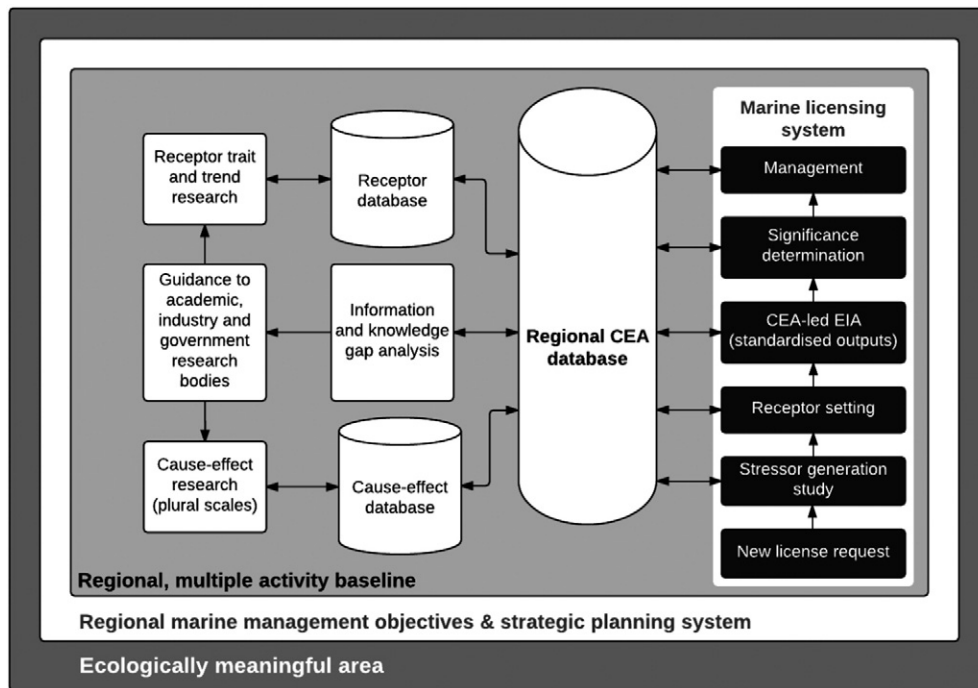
Receptor trait and trend research

Receptor database

Guidance to academic, industry and government research bodies

Information and knowledge gap analysis

Regional CEA database

Cause-effect research (plural scales)

Cause-effect database

Marine licensing system

Management

Significance determination

CEA-led EIA (standardised outputs)

Receptor setting

Stressor generation study

New license request

Regional, multiple activity baseline

Regional marine management objectives & strategic planning system

Ecologically meaningful area